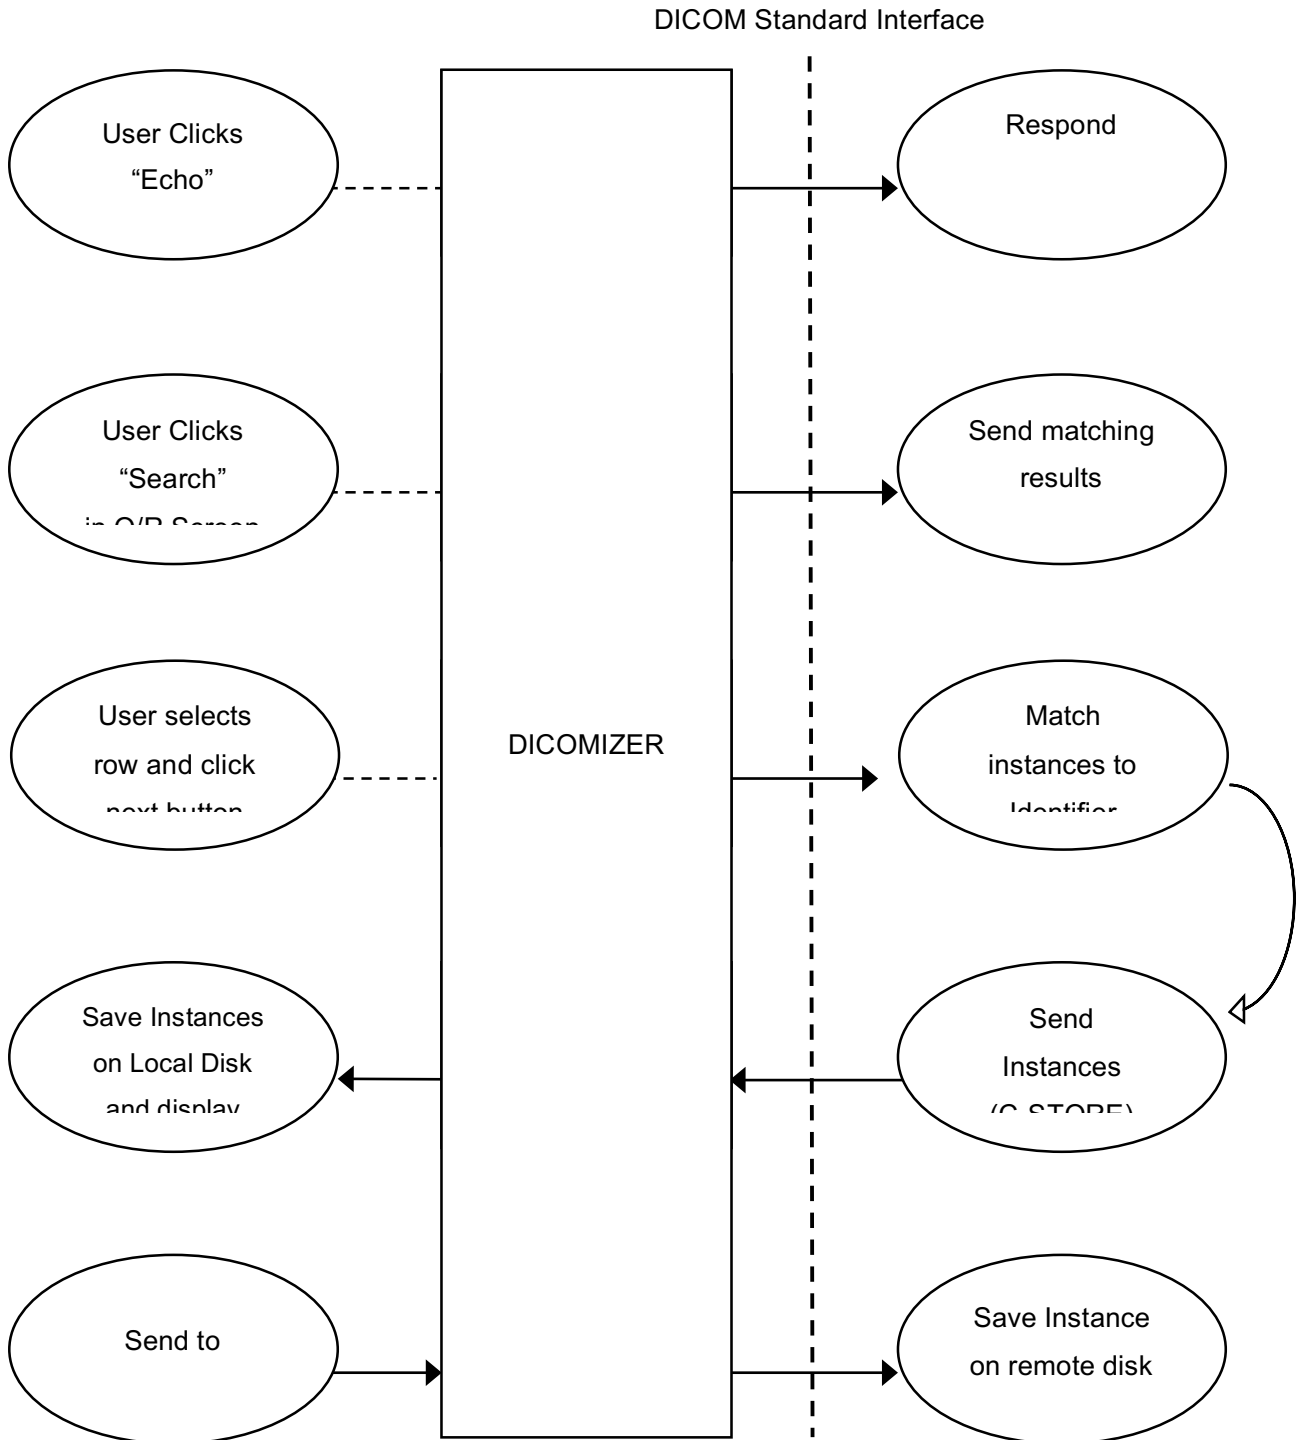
DICOM Standard Interface

User Clicks "Echo"

Respond

User Clicks "Search" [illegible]

Send matching results

User selects row and click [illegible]

DICOMIZER

Match instances to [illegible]

Save Instances on Local Disk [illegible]

Send Instances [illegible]

Send to

Save Instance on remote disk